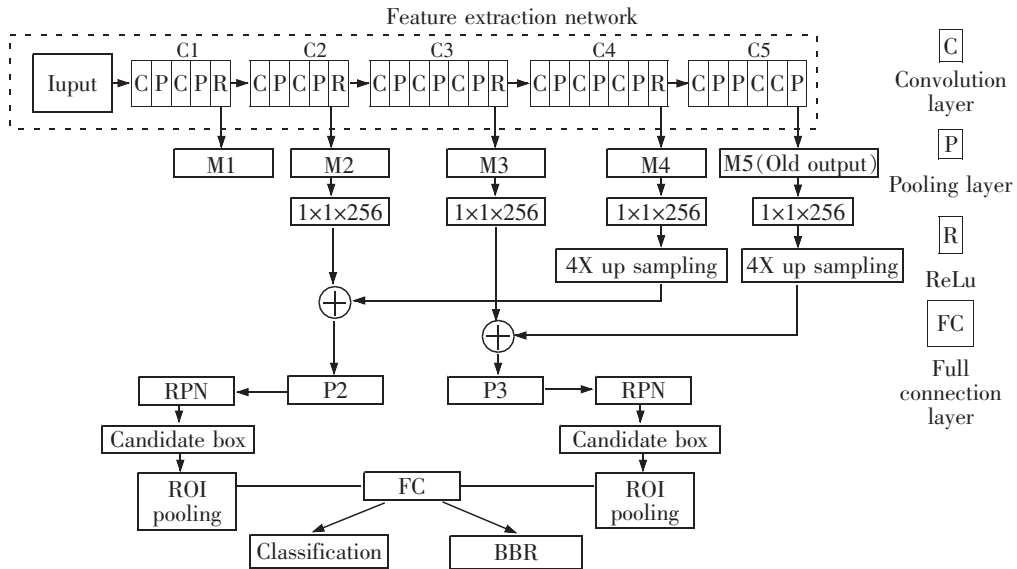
Feature extraction network

Iuput

C1
C P C P R

C2
C P C P R

C3
C P C P C P R

C4
C P C P C P R

C5
C P P C C P

M1

M2

M3

M4

M5(Old output)

1×1×256

1×1×256

1×1×256

1×1×256

4X up sampling

4X up sampling

RPN

P2

P3

RPN

Candidate box

Candidate box

ROI pooling

FC

ROI pooling

Classification

BBR

C
Convolution layer

P
Pooling layer

R
ReLu

FC
Full connection layer